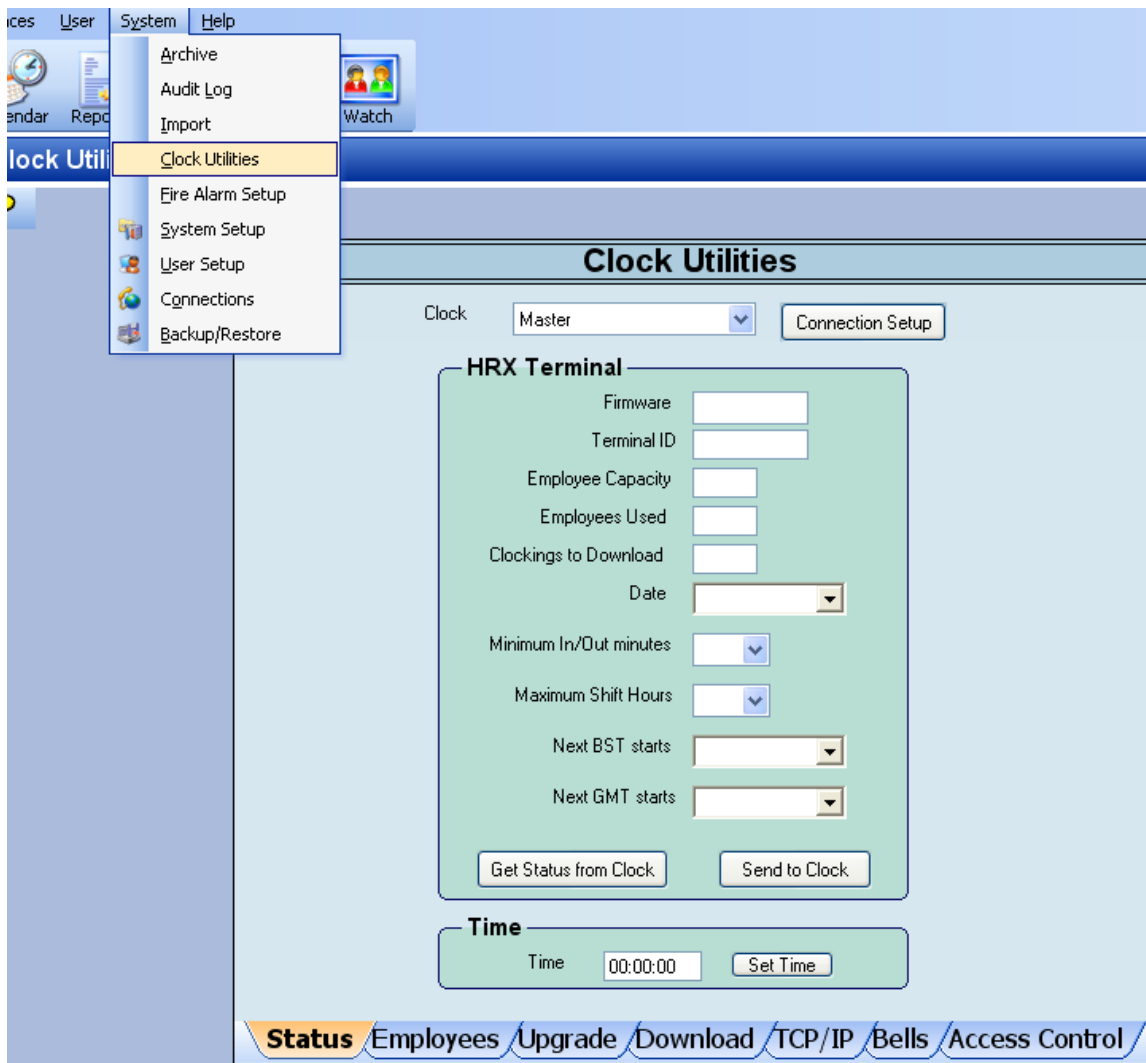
ces User System Help

Archive
Audit Log
Import
Clock Utilities
Fire Alarm Setup
System Setup
User Setup
Connections
Backup/Restore

endar Repo Watch

lock Utili

Clock Utilities

Clock Master Connection Setup

HRX Terminal
Firmware
Terminal ID
Employee Capacity
Employees Used
Clockings to Download
Date
Minimum In/Out minutes
Maximum Shift Hours
Next BST starts
Next GMT starts

Get Status from Clock Send to Clock

Time
Time 00:00:00 Set Time

Status Employees Upgrade Download TCP/IP Bells Access Control